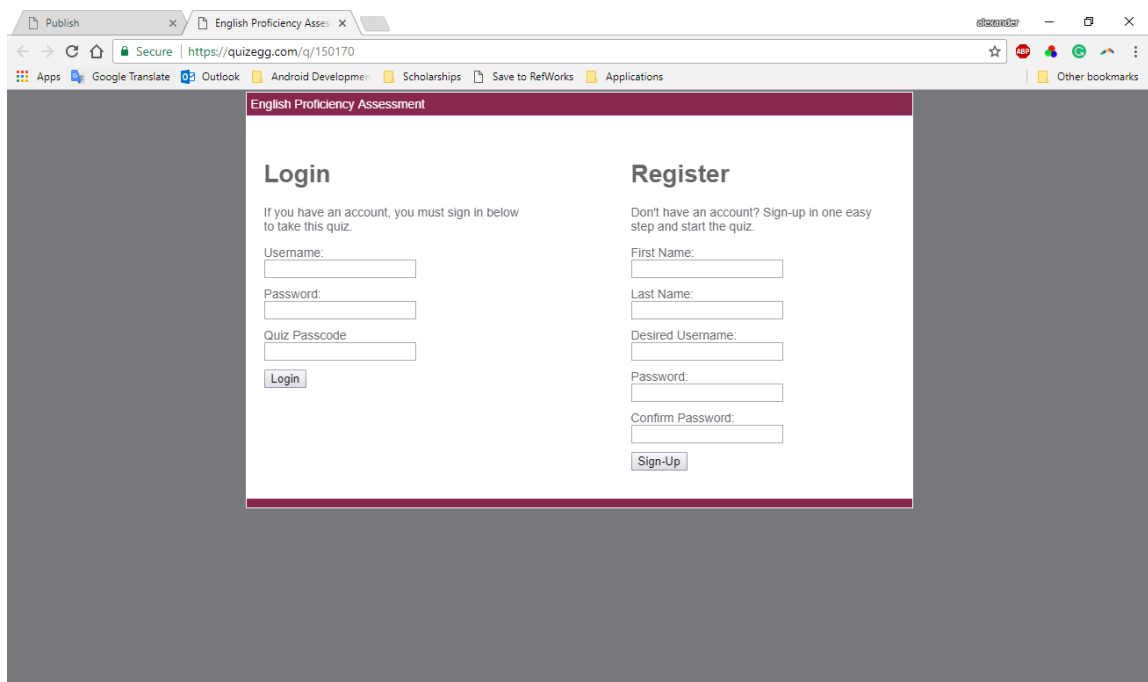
Publish

English Proficiency Asses

alexander

Secure | https://quizegg.com/q/150170

Apps Google Translate Outlook Android Developmen Scholarships Save to RefWorks Applications Other bookmarks

English Proficiency Assessment

Login

If you have an account, you must sign in below to take this quiz.

Username:

Password:

Quiz Passcode

Login

Register

Don't have an account? Sign-up in one easy step and start the quiz.

First Name:

Last Name:

Desired Username:

Password:

Confirm Password:

Sign-Up